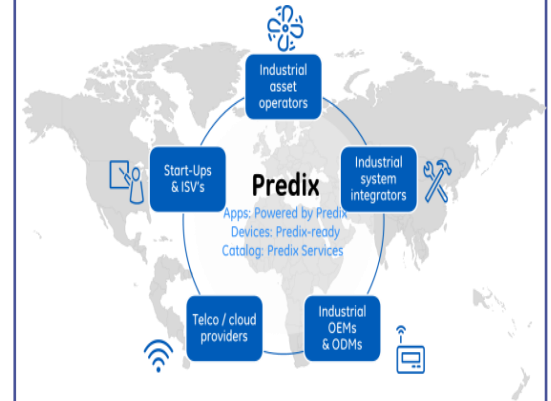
Industrial asset operators

Start-Ups & ISV's

Predix

Apps: Powered by Predix
Devices: Predix-ready
Catalog: Predix Services

Industrial system integrators

Telco / cloud providers

Industrial OEMs & ODMs